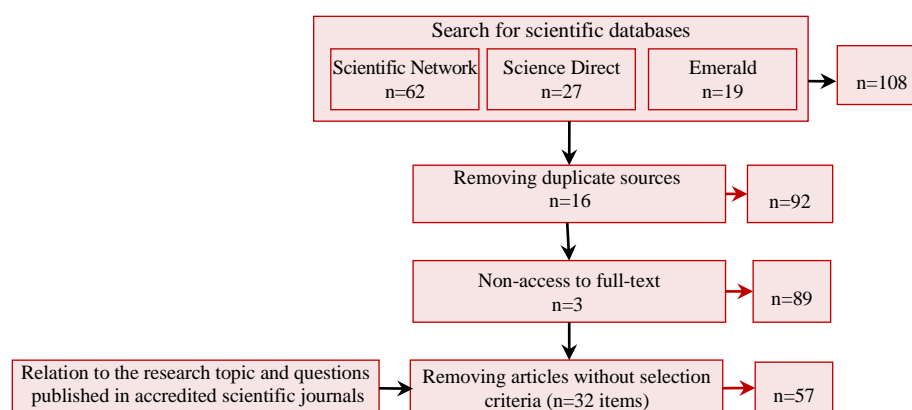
Search for scientific databases

Scientific Network
n=62

Science Direct
n=27

Emerald
n=19

n=108

Removing duplicate sources
n=16

n=92

Non-access to full-text
n=3

n=89

Relation to the research topic and questions published in accredited scientific journals

Removing articles without selection criteria (n=32 items)

n=57